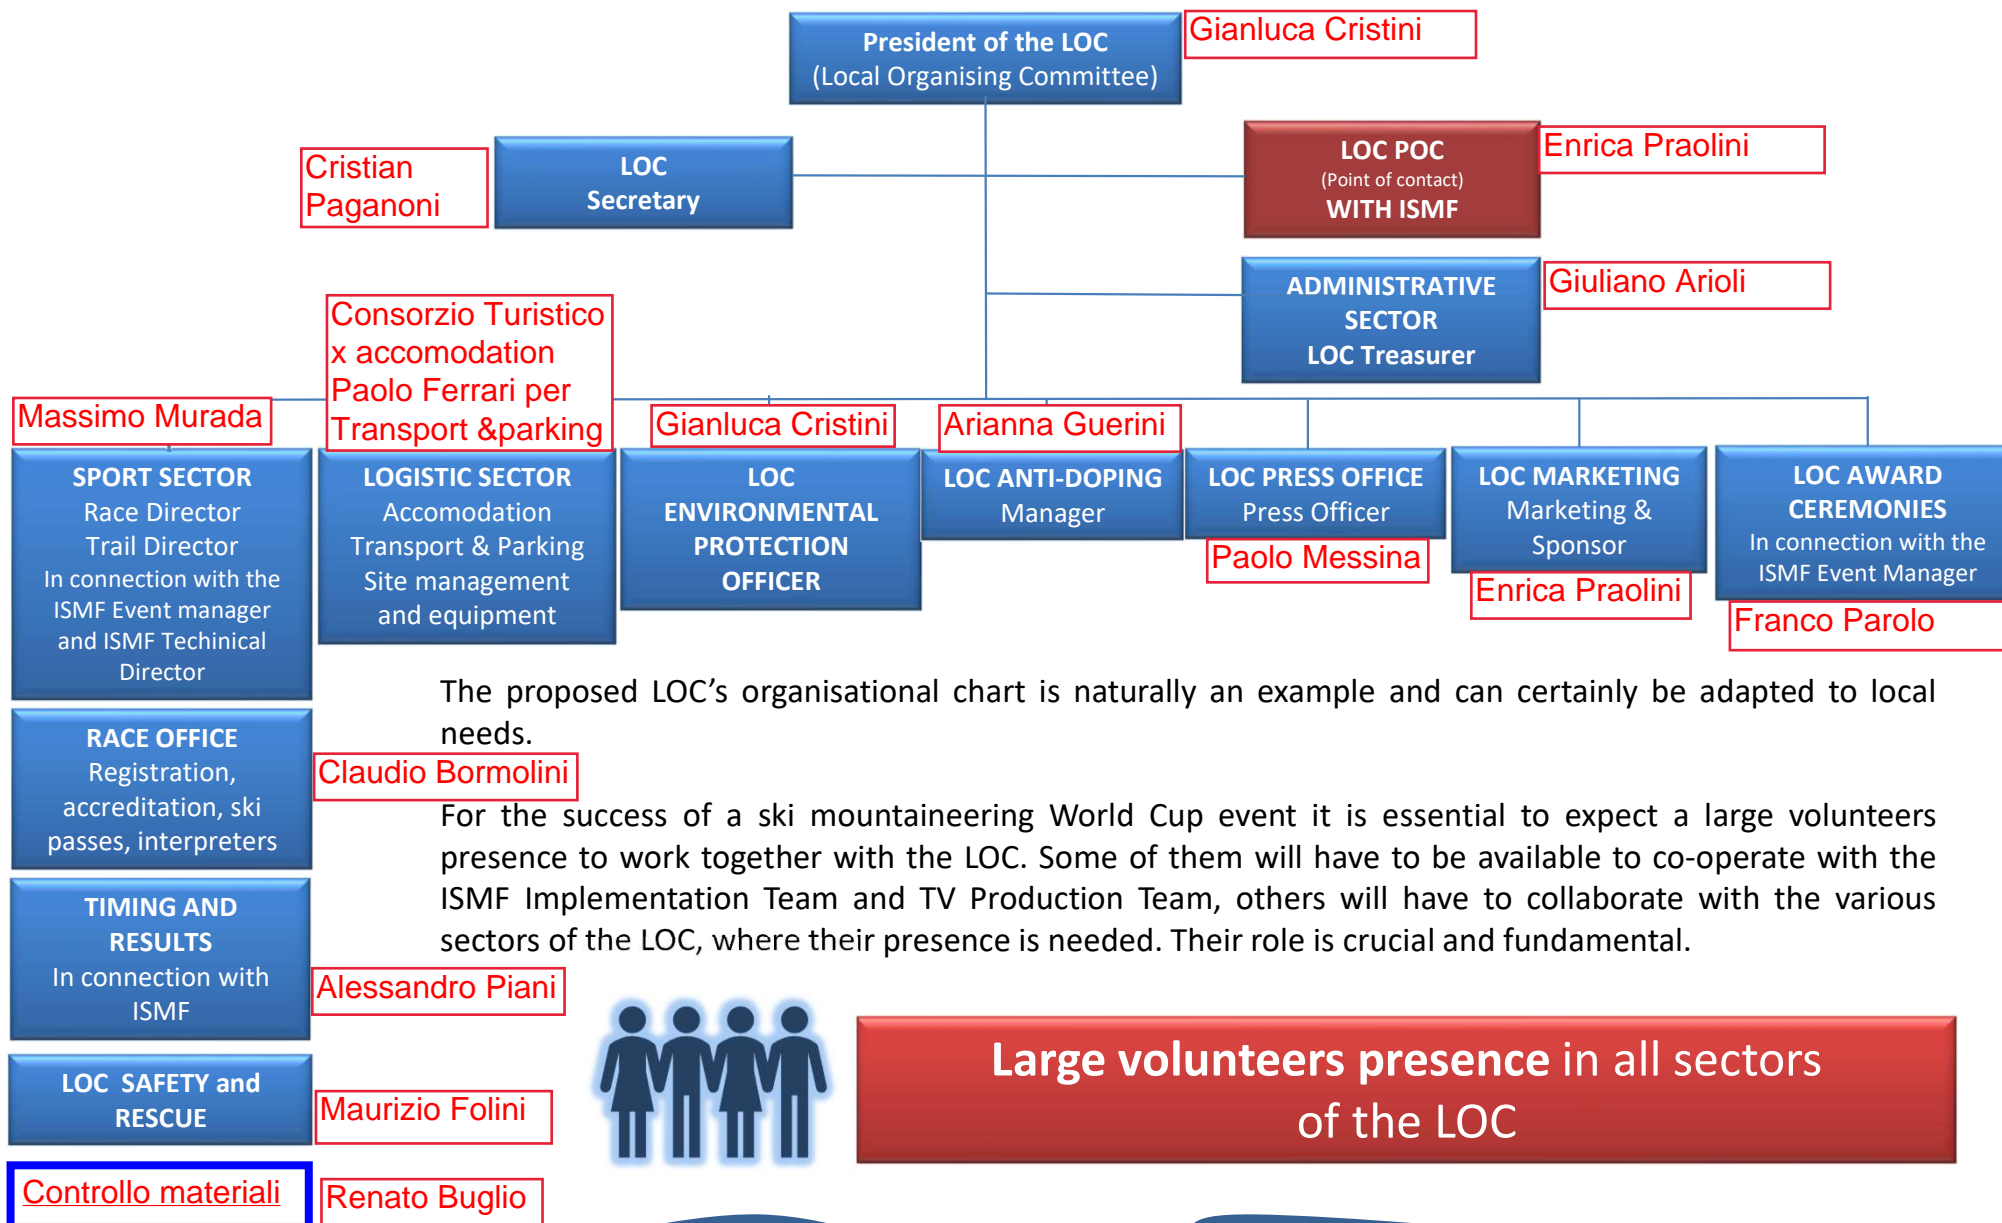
President of the LOC
(Local Organising Committee)

Gianluca Cristini

Cristian Paganoni

LOC
Secretary

LOC POC
(Point of contact)
WITH ISMF

Enrica Praolini

ADMINISTRATIVE SECTOR
LOC Treasurer

Giuliano Arioli

Consorzio Turistico x accomodation
Paolo Ferrari per Transport &parking

Massimo Murada

Gianluca Cristini

Arianna Guerini

SPORT SECTOR
Race Director
Trail Director
In connection with the ISMF Event manager and ISMF Techinical Director

LOGISTIC SECTOR
Accomodation
Transport & Parking
Site management and equipment

LOC ENVIRONMENTAL PROTECTION OFFICER

LOC ANTI-DOPING
Manager

LOC PRESS OFFICE
Press Officer

Paolo Messina

LOC MARKETING
Marketing & Sponsor

Enrica Praolini

LOC AWARD CEREMONIES
In connection with the ISMF Event Manager

Franco Parolo

The proposed LOC's organisational chart is naturally an example and can certainly be adapted to local needs.

RACE OFFICE
Registration, accreditation, ski passes, interpreters

Claudio Bormolini

For the success of a ski mountaineering World Cup event it is essential to expect a large volunteers presence to work together with the LOC. Some of them will have to be available to co-operate with the ISMF Implementation Team and TV Production Team, others will have to collaborate with the various sectors of the LOC, where their presence is needed. Their role is crucial and fundamental.

TIMING AND RESULTS
In connection with ISMF

Alessandro Piani

LOC SAFETY and RESCUE

Maurizio Folini

Large volunteers presence in all sectors of the LOC

Controllo materiali

Renato Buglio